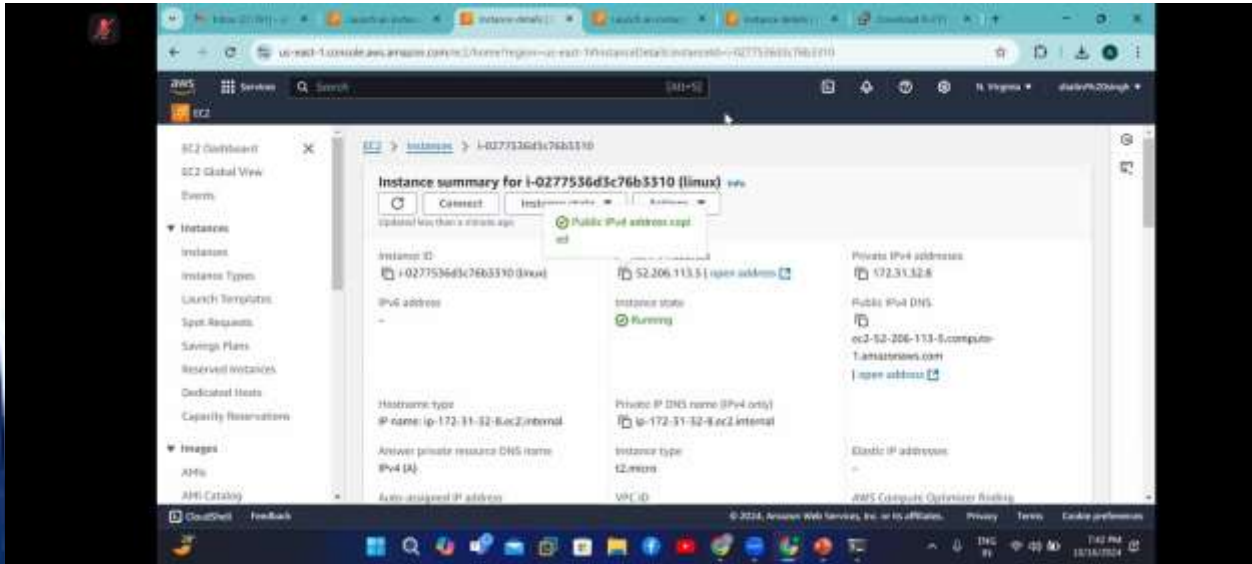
us-east-1.console.aws.amazon.com/ec2/home?region=us-east-1#InstanceDetails:instanceId=i-0277536d3c76b3310

aws Services Q Search [Alt+S] N. Virginia ▾

EC2

EC2 Dashboard
EC2 Global View
Events
▼ Instances
Instances
Instance Types
Launch Templates
Spot Requests
Savings Plans
Reserved Instances
Dedicated Hosts
Capacity Reservations
▼ Images
AMIs
AMI Catalog

EC2 > Instances > i-0277536d3c76b3310

Instance summary for i-0277536d3c76b3310 (linux) Info

Connect Instance state ▾ Actions ▾

Updated less than a minute ago

Public IPv4 address copied

Instance ID
i-0277536d3c76b3310 (linux)

52.206.113.5 | open address

Private IPv4 addresses
172.31.32.8

IPv6 address
–

Instance state
Running

Public IPv4 DNS
ec2-52-206-113-5.compute-1.amazonaws.com
| open address

Hostname type
IP name: ip-172-31-32-8.ec2.internal

Private IP DNS name (IPv4 only)
ip-172-31-32-8.ec2.internal

Answer private resource DNS name
IPv4 (A)

Instance type
t2.micro

Elastic IP addresses
–

Auto-assigned IP address

VPC ID

AWS Compute Optimizer finding

CloudShell Feedback

© 2024, Amazon Web Services, Inc. or its affiliates. Privacy Terms Cookie preferences

ENG IN 7:42 PM